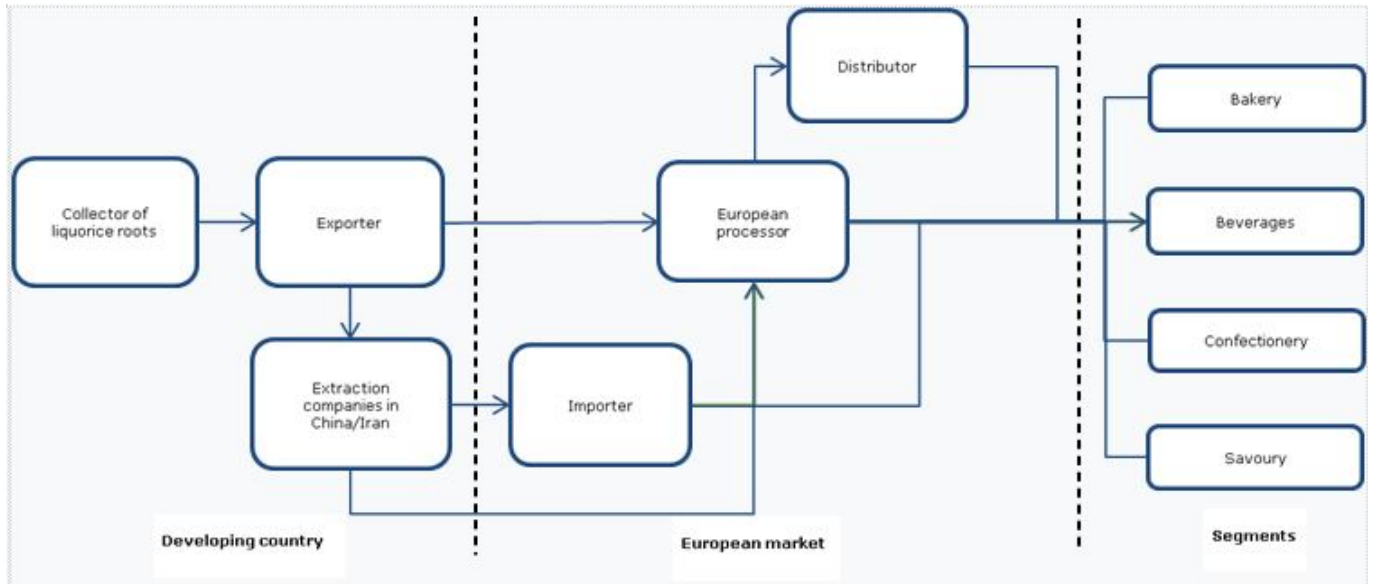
Distributor

Bakery

Collector of liquorice roots

Exporter

European processor

Beverages

Extraction companies in China/Iran

Importer

Confectionery

Savoury

Developing country

European market

Segments